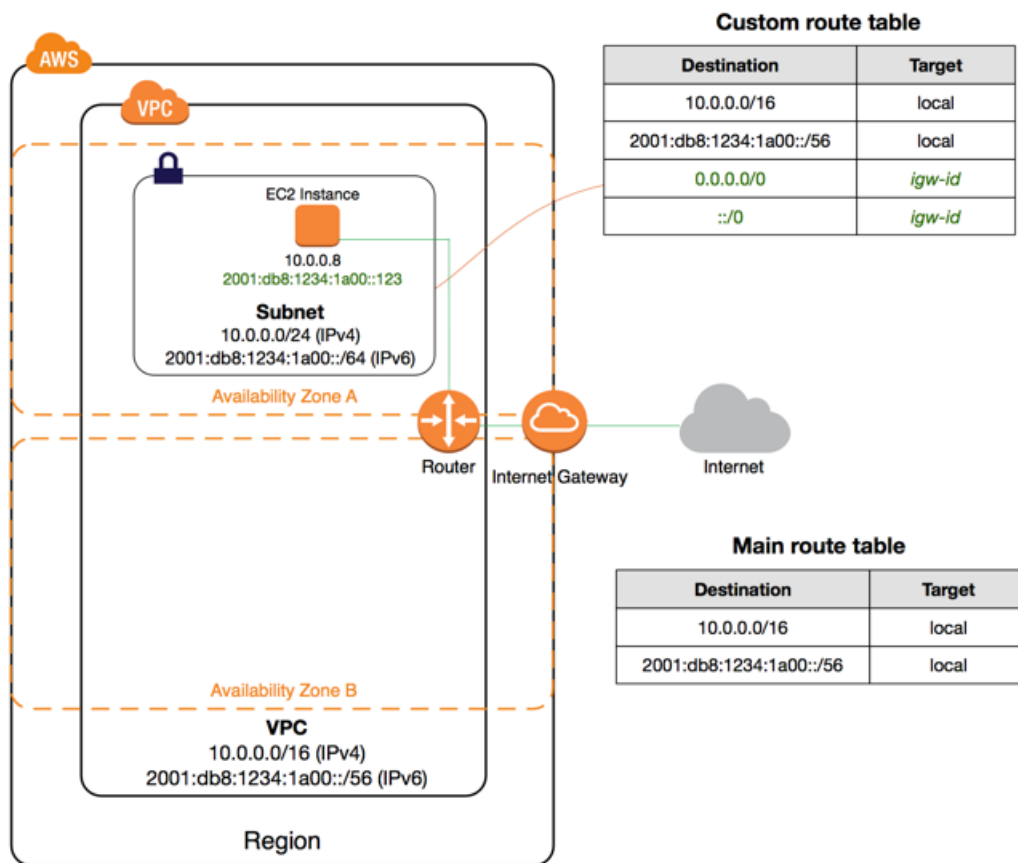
AWS

VPC

EC2 Instance

10.0.0.8
2001:db8:1234:1a00::123

Subnet
10.0.0.0/24 (IPv4)
2001:db8:1234:1a00::/64 (IPv6)

Availability Zone A

Router

Internet Gateway

Internet

Availability Zone B

VPC
10.0.0.0/16 (IPv4)
2001:db8:1234:1a00::/56 (IPv6)

Region

Custom route table

| Destination | Target |
|---|---|
| 10.0.0.0/16 | local |
| 2001:db8:1234:1a00::/56 | local |
| 0.0.0.0/0 | igw-id |
| ::/0 | igw-id |

Main route table

| Destination | Target |
|---|---|
| 10.0.0.0/16 | local |
| 2001:db8:1234:1a00::/56 | local |